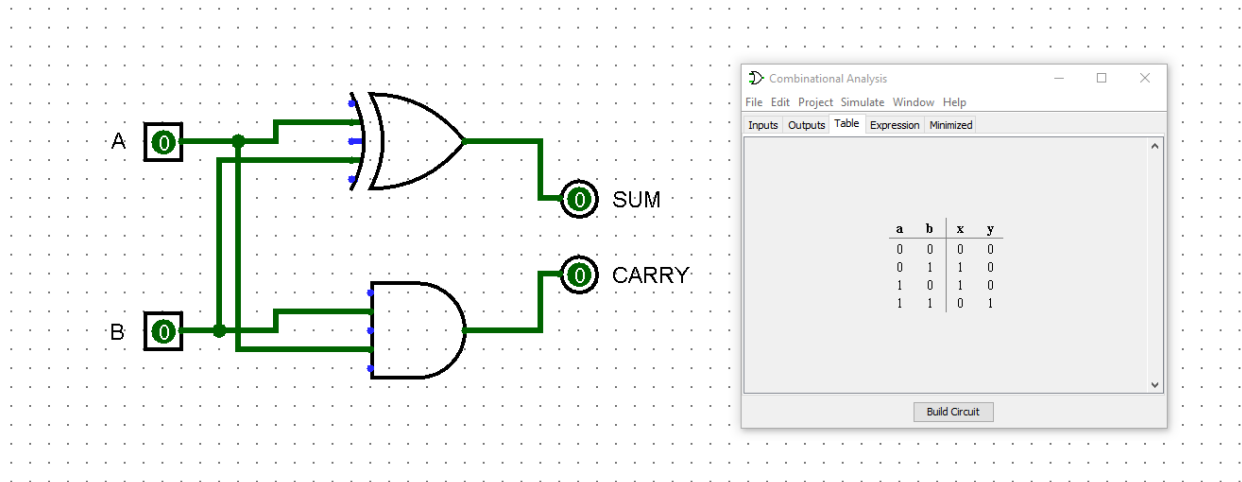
A 0

B 0

0 SUM

0 CARRY

Combinational Analysis

File Edit Project Simulate Window Help

Inputs Outputs Table Expression Minimized

| a | b | x | y |
|---|---|---|---|
| 0 | 0 | 0 | 0 |
| 0 | 1 | 1 | 0 |
| 1 | 0 | 1 | 0 |
| 1 | 1 | 0 | 1 |

Build Circuit